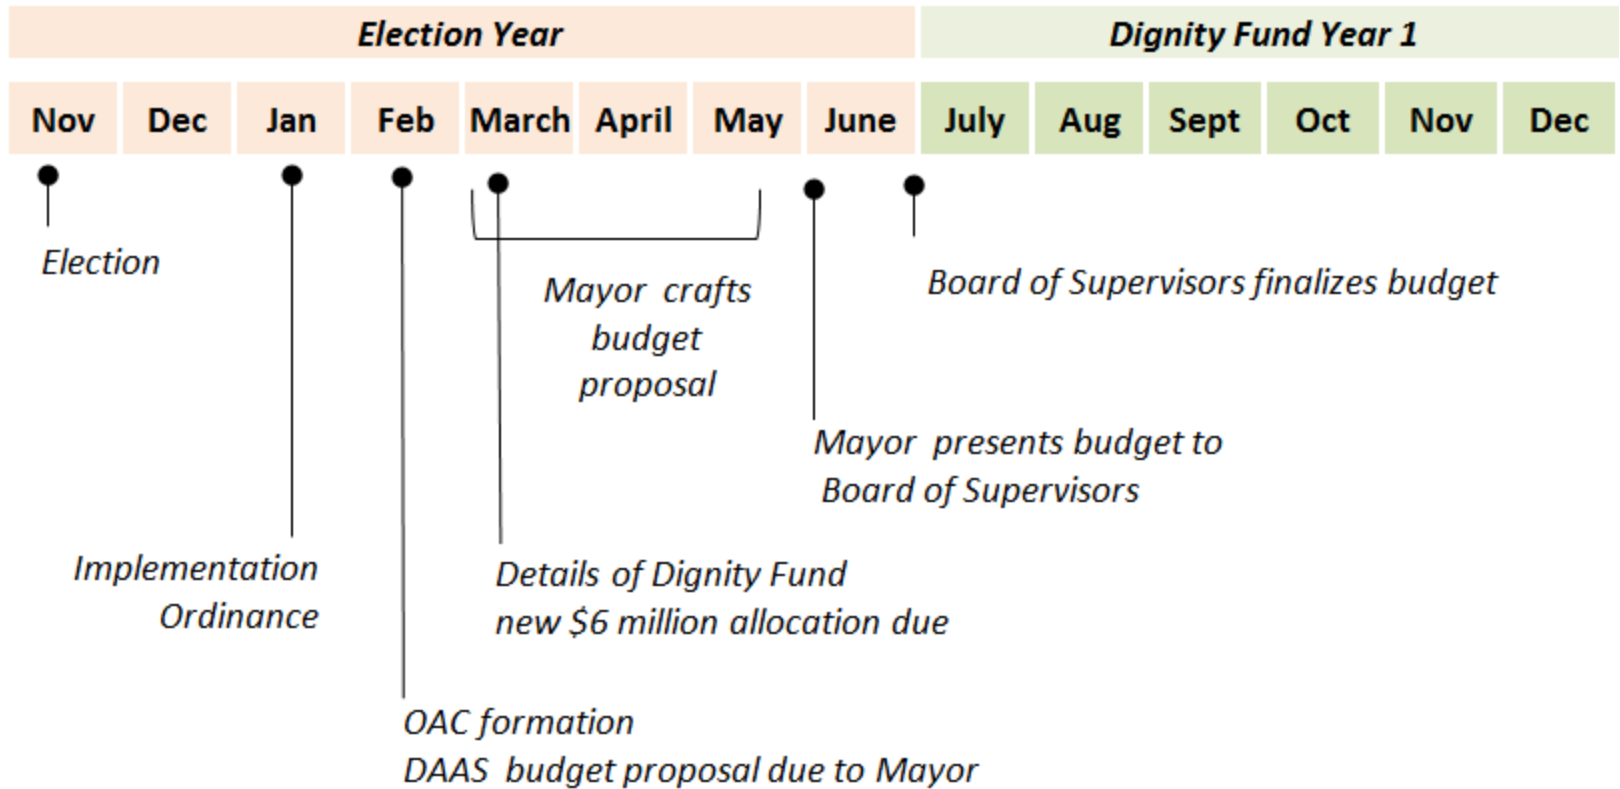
Election Year

Dignity Fund Year 1

Nov Dec Jan Feb March April May June July Aug Sept Oct Nov Dec

Election

Mayor crafts budget proposal

Board of Supervisors finalizes budget

Mayor presents budget to Board of Supervisors

Implementation Ordinance

Details of Dignity Fund new $6 million allocation due

OAC formation
DAAS budget proposal due to Mayor